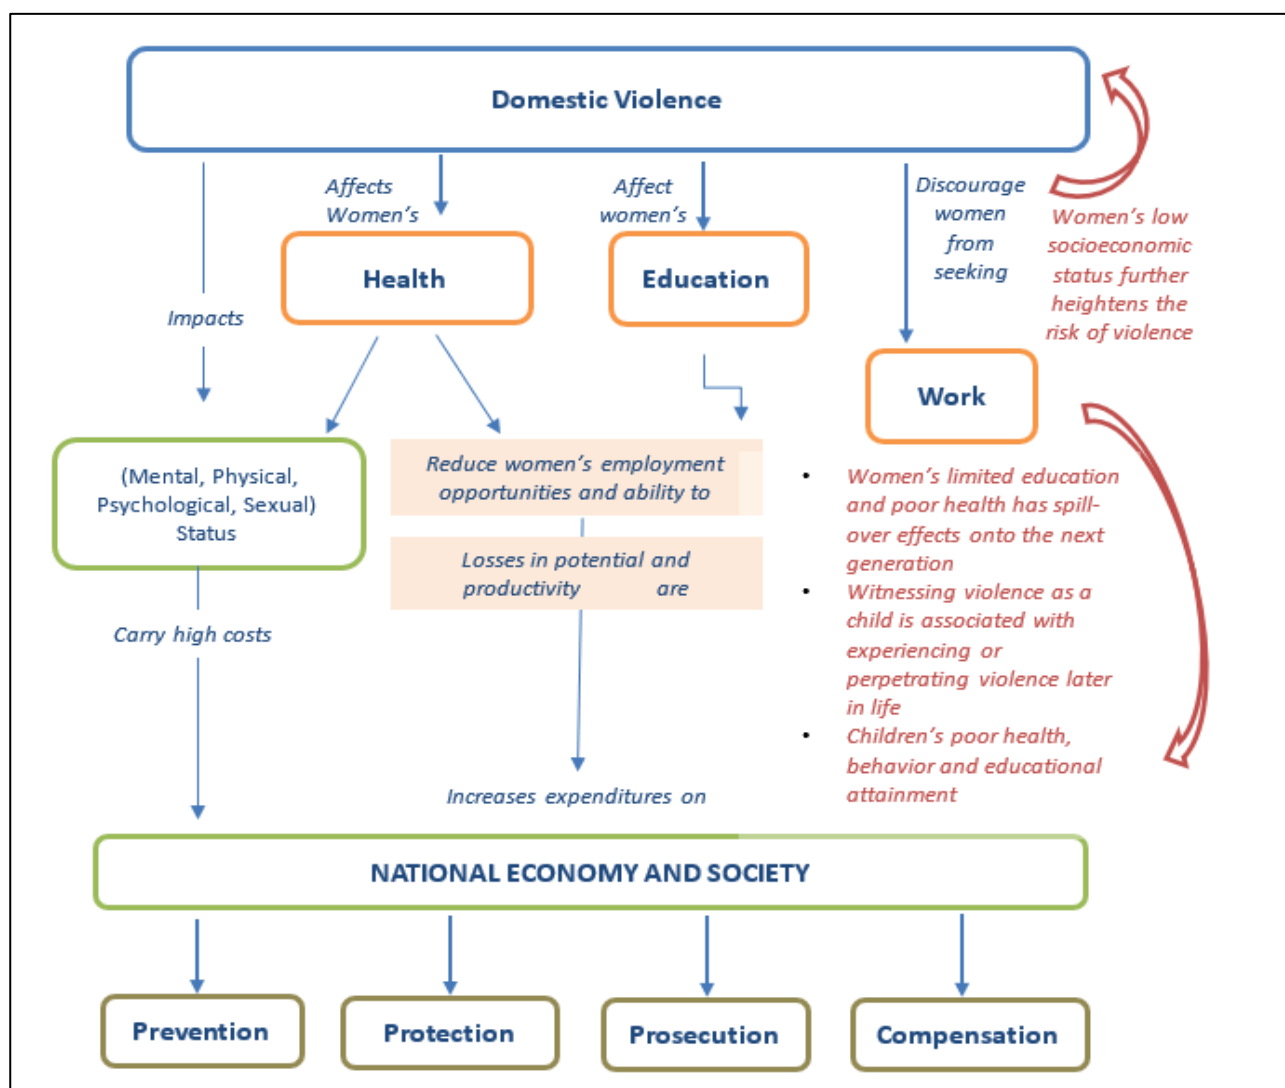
Domestic Violence

Affects Women's

Affect women's

Discourage women from seeking

Women's low socioeconomic status further heightens the risk of violence

Health

Education

Impacts

Work

(Mental, Physical, Psychological, Sexual) Status

Reduce women's employment opportunities and ability to

Losses in potential and productivity are

- Women's limited education and poor health has spill-over effects onto the next generation
- Witnessing violence as a child is associated with experiencing or perpetrating violence later in life
- Children's poor health, behavior and educational attainment

Carry high costs

Increases expenditures on

NATIONAL ECONOMY AND SOCIETY

Prevention

Protection

Prosecution

Compensation